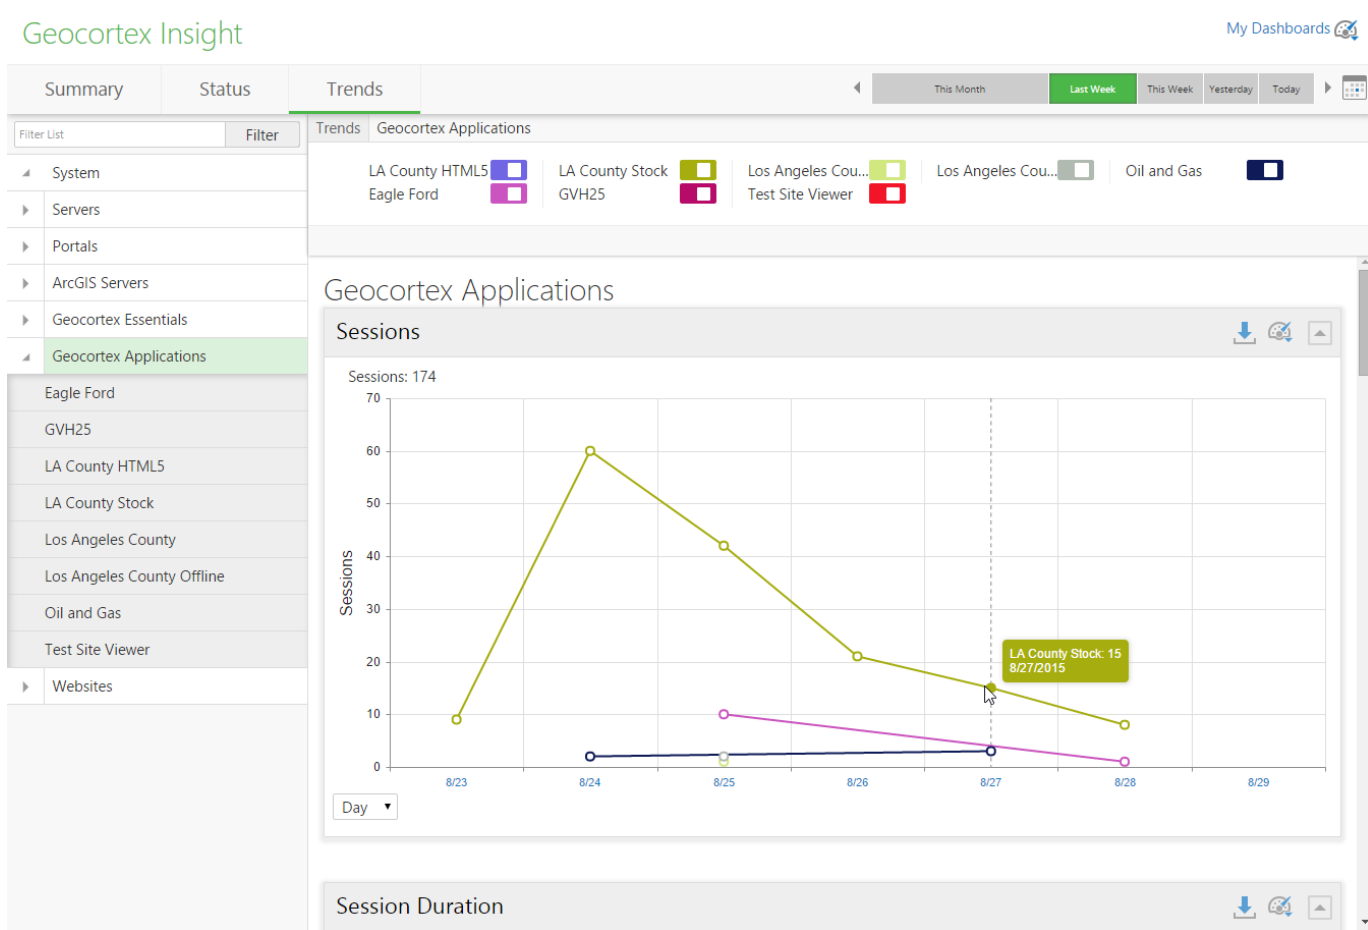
Geocortex Insight

My Dashboards

Summary
Status
Trends

This Month
Last Week
This Week
Yesterday
Today

Filter List
Filter

System
Servers
Portals
ArcGIS Servers
Geocortex Essentials
Geocortex Applications
Eagle Ford
GVH25
LA County HTML5
LA County Stock
Los Angeles County
Los Angeles County Offline
Oil and Gas
Test Site Viewer
Websites

Trends
Geocortex Applications

LA County HTML5
Eagle Ford
LA County Stock
GVH25
Los Angeles Cou...
Test Site Viewer
Los Angeles Cou...
Oil and Gas

Geocortex Applications

Sessions

Sessions: 174

70
60
50
40
30
20
10
0

Sessions

LA County Stock: 15
8/27/2015

8/23
8/24
8/25
8/26
8/27
8/28
8/29

Day

Session Duration